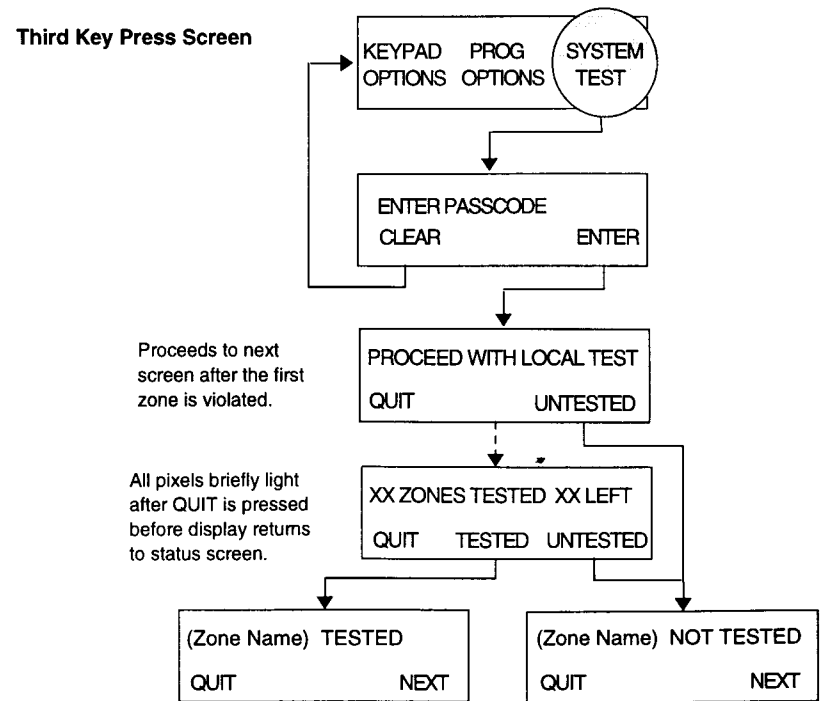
Third Key Press Screen

KEYPAD OPTIONS PROG OPTIONS SYSTEM TEST

ENTER PASSCODE
CLEAR ENTER

Proceeds to next screen after the first zone is violated.

PROCEED WITH LOCAL TEST
QUIT UNTESTED

All pixels briefly light after QUIT is pressed before display returns to status screen.

XX ZONES TESTED XX LEFT
QUIT TESTED UNTESTED

(Zone Name) TESTED
QUIT NEXT

(Zone Name) NOT TESTED
QUIT NEXT